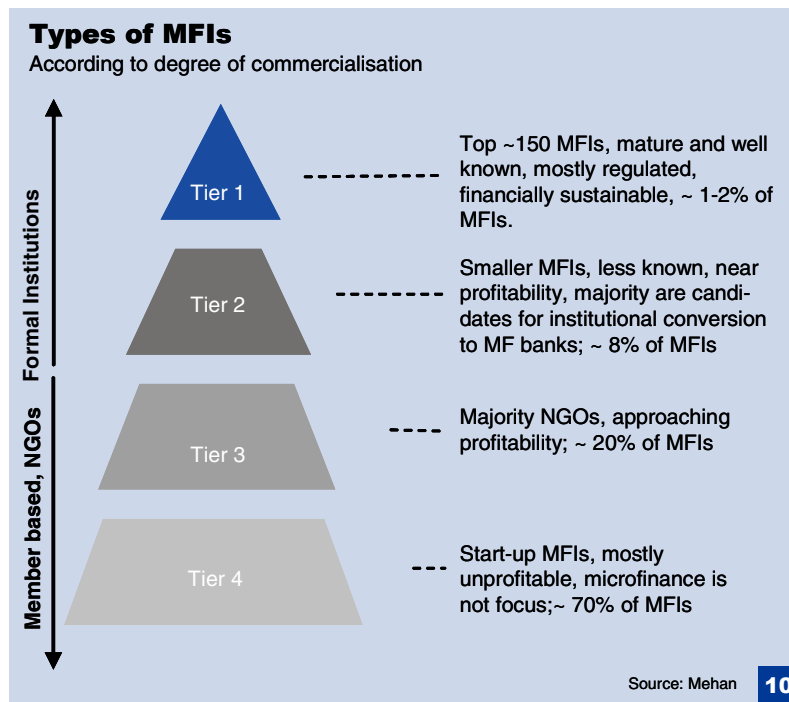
Types of MFIs
According to degree of commercialisation

Formal Institutions

Member based, NGOs

Tier 1

Top ~150 MFIs, mature and well known, mostly regulated, financially sustainable, ~ 1-2% of MFIs.

Tier 2

Smaller MFIs, less known, near profitability, majority are candidates for institutional conversion to MF banks; ~ 8% of MFIs

Tier 3

Majority NGOs, approaching profitability; ~ 20% of MFIs

Tier 4

Start-up MFIs, mostly unprofitable, microfinance is not focus;~ 70% of MFIs

Source: Mehan

10